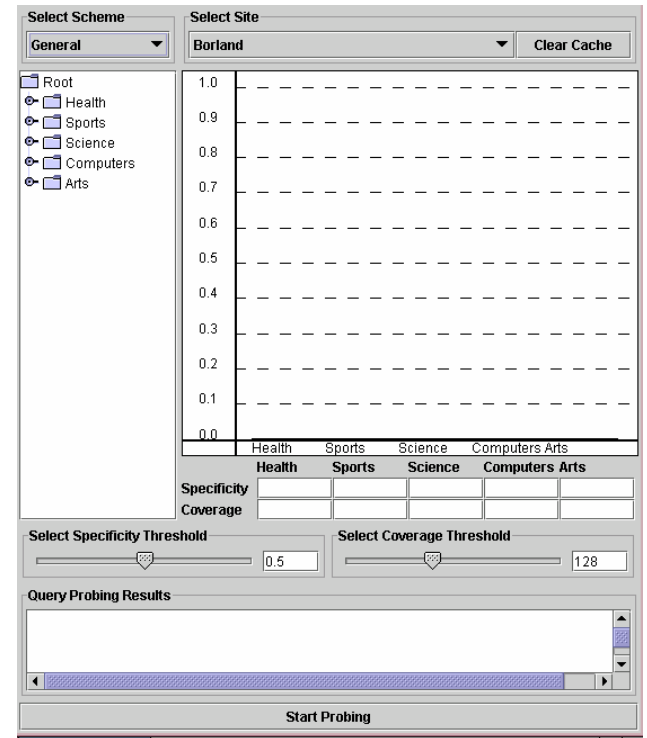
Select Scheme
General

Select Site
Borland
Clear Cache

Root
Health
Sports
Science
Computers
Arts

1.0
0.9
0.8
0.7
0.6
0.5
0.4
0.3
0.2
0.1
0.0

Health Sports Science Computers Arts

| | Health | Sports | Science | Computers | Arts |
|---|---|---|---|---|---|
| Specificity | | | | | |
| Coverage | | | | | |

Select Specificity Threshold
0.5

Select Coverage Threshold
128

Query Probing Results

Start Probing